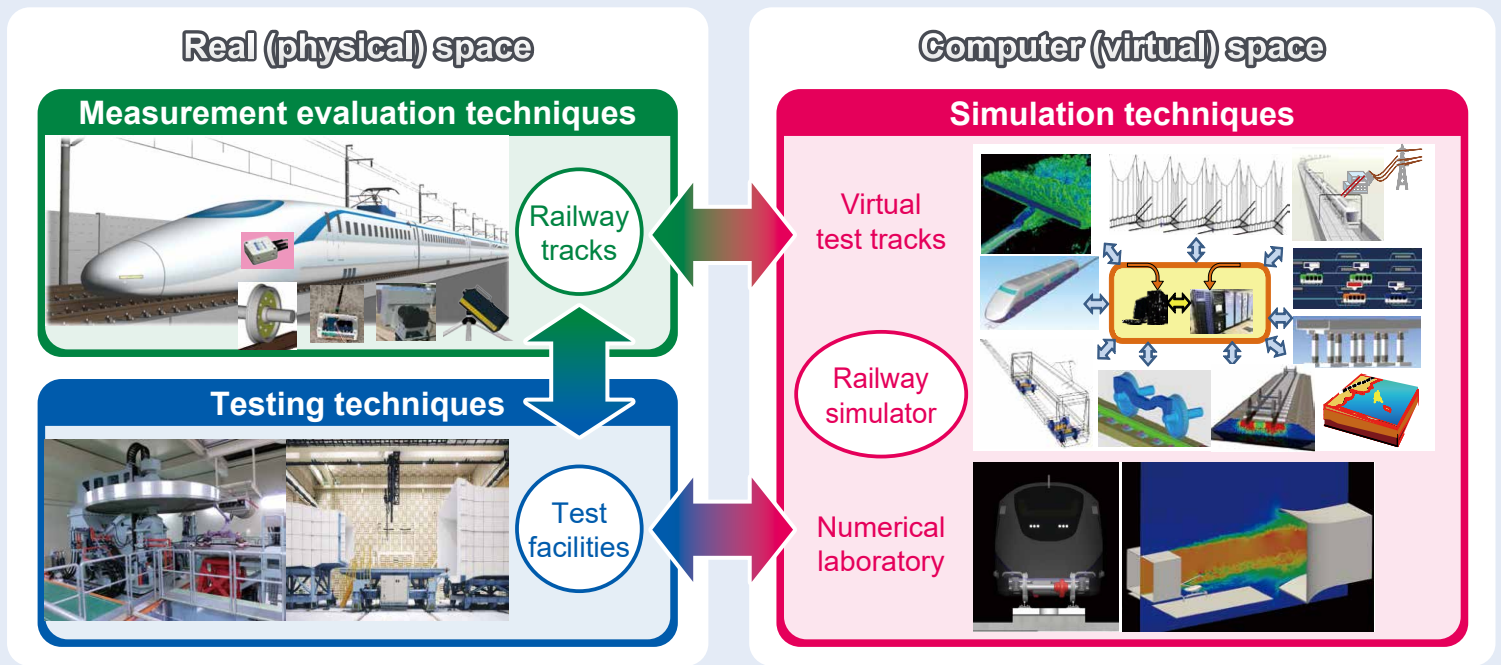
Real (physical) space

Measurement evaluation techniques

Railway tracks

Testing techniques

Test facilities

Computer (virtual) space

Simulation techniques

Virtual test tracks

Railway simulator

Numerical laboratory